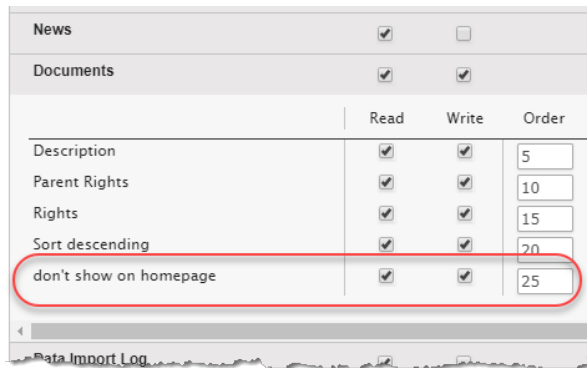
News

Documents

| | Read | Write | Order |
|---|---|---|---|
| Description | | | 5 |
| Parent Rights | | | 10 |
| Rights | | | 15 |
| Sort descending | | | 20 |
| don't show on homepage | | | 25 |

Data Import Log